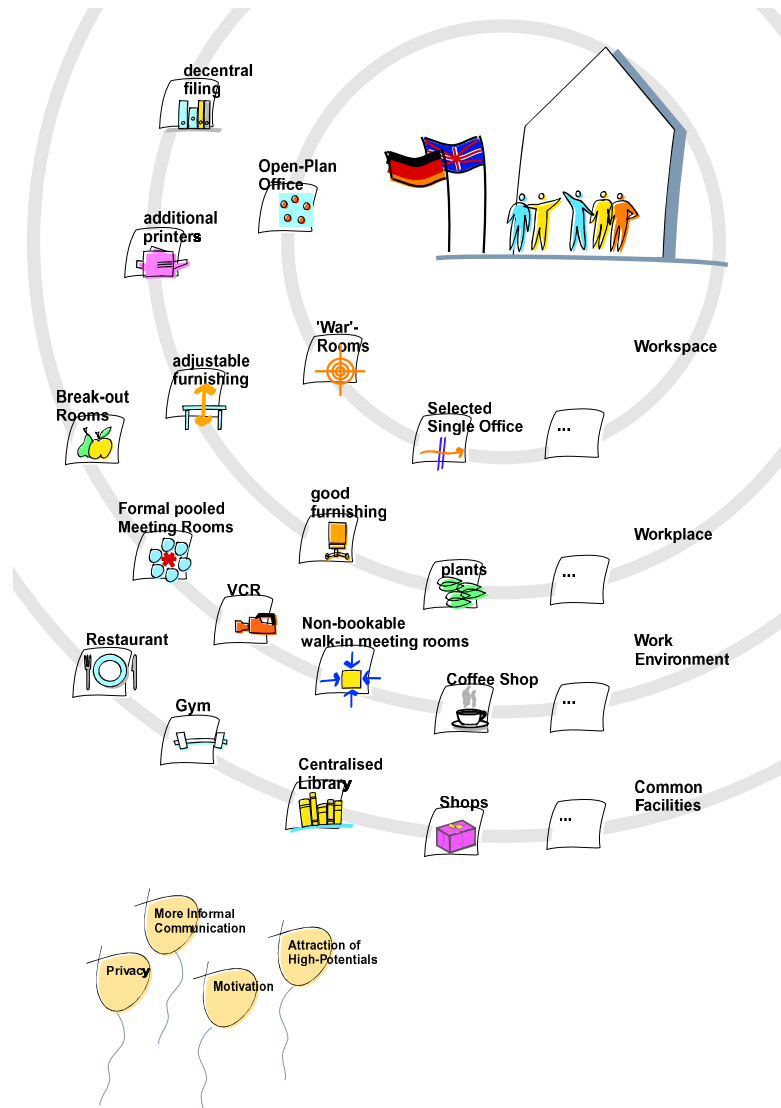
decentral filing

Open-Plan Office

additional printers

'War'-Rooms

adjustable furnishing

Workspace

Break-out Rooms

Selected Single Office

...

Formal pooled Meeting Rooms

good furnishing

Workplace

plants

...

VCR

Restaurant

Non-bookable walk-in meeting rooms

Work Environment

Coffee Shop

...

Gym

Centralised Library

Common Facilities

Shops

...

More Informal Communication

Attraction of High-Potentials

Privacy

Motivation